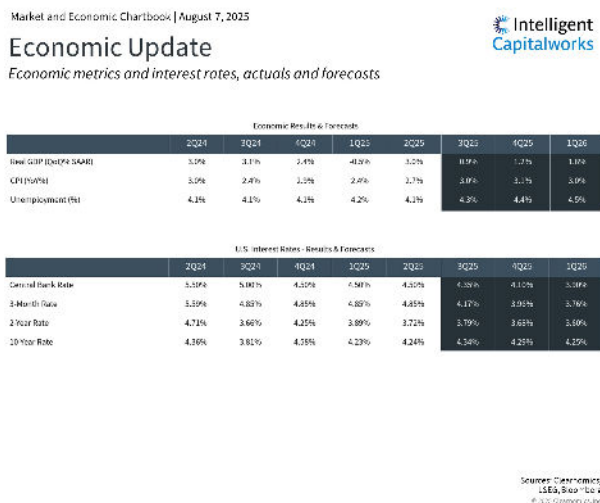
Market and Economic Chartbook | August 7, 2025

Intelligent Capitalworks

Economic Update

Economic metrics and interest rates, actuals and forecasts

Economic Results & Forecasts

| | 2Q24 | 3Q24 | 4Q24 | 1Q25 | 2Q25 | 3Q25 | 4Q25 | 1Q26 |
|---|---|---|---|---|---|---|---|---|
| Real GDP (QoQ% SAAR) | 3.0% | 3.1% | 2.4% | -0.5% | 3.0% | 0.9% | 1.2% | 1.1% |
| CPI (YoY%) | 3.0% | 2.4% | 2.9% | 2.4% | 2.7% | 3.0% | 3.1% | 3.0% |
| Unemployment (%) | 4.1% | 4.1% | 4.1% | 4.2% | 4.1% | 4.3% | 4.4% | 4.5% |

U.S. Interest Rates - Results & Forecasts

| | 2Q24 | 3Q24 | 4Q24 | 1Q25 | 2Q25 | 3Q25 | 4Q25 | 1Q26 |
|---|---|---|---|---|---|---|---|---|
| Central Bank Rate | 5.50% | 5.00% | 4.50% | 4.50% | 4.50% | 4.33% | 4.10% | 3.88% |
| 3-Month Rate | 5.39% | 4.85% | 4.85% | 4.85% | 4.85% | 4.17% | 3.95% | 3.76% |
| 2 Year Rate | 4.71% | 3.66% | 4.25% | 3.89% | 3.72% | 3.79% | 3.65% | 3.60% |
| 10-Year Rate | 4.36% | 3.81% | 4.55% | 4.23% | 4.24% | 4.34% | 4.25% | 4.25% |

Sources: Clearnomics, LSEG, Bloomberg
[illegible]